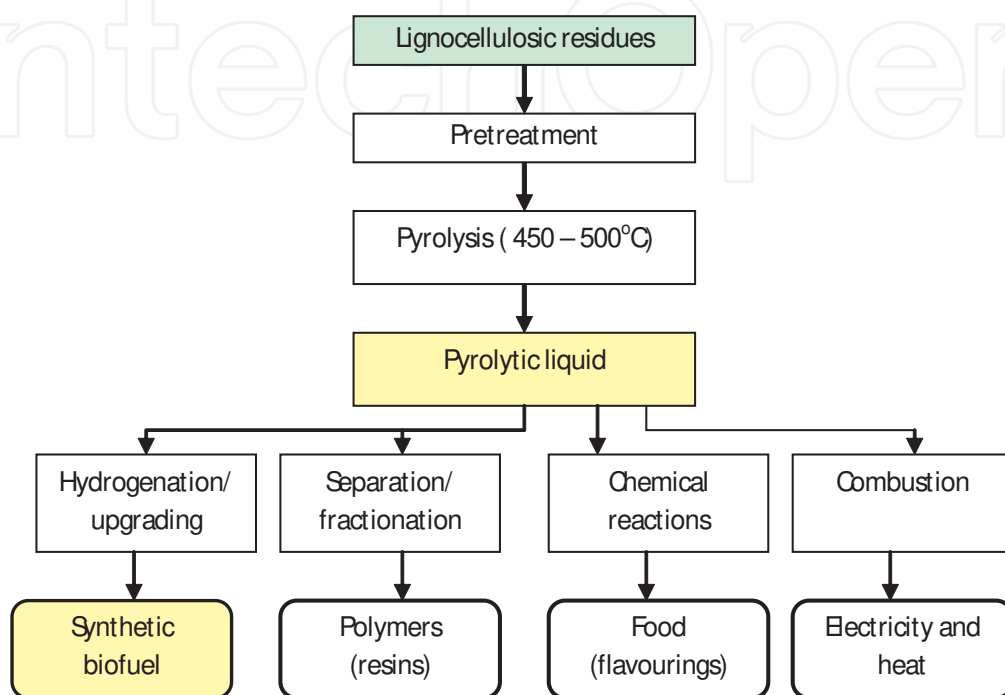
Lignocellulosic residues

Pretreatment

Pyrolysis ( 450 – 500$^{o}$C)

Pyrolytic liquid

Hydrogenation/ upgrading

Separation/ fractionation

Chemical reactions

Combustion

Synthetic biofuel

Polymers (resins)

Food (flavourings)

Electricity and heat

IntechOpen